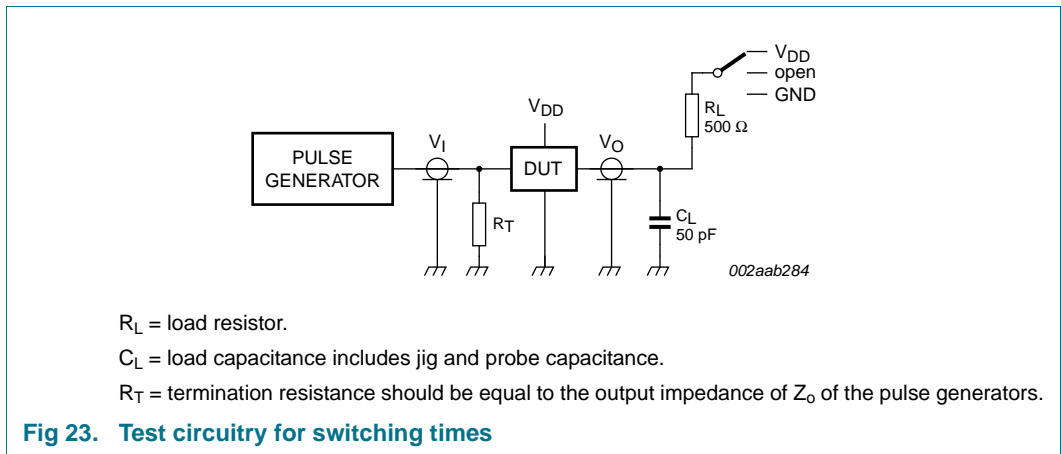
$V_{DD}$
open
GND

$R_L$
500 Ω

$V_{DD}$

PULSE GENERATOR

$V_I$

DUT

$V_O$

$R_T$

$C_L$
50 pF

002aab284

$R_L$ = load resistor.

$C_L$ = load capacitance includes jig and probe capacitance.

$R_T$ = termination resistance should be equal to the output impedance of $Z_o$ of the pulse generators.

Fig 23. Test circuitry for switching times